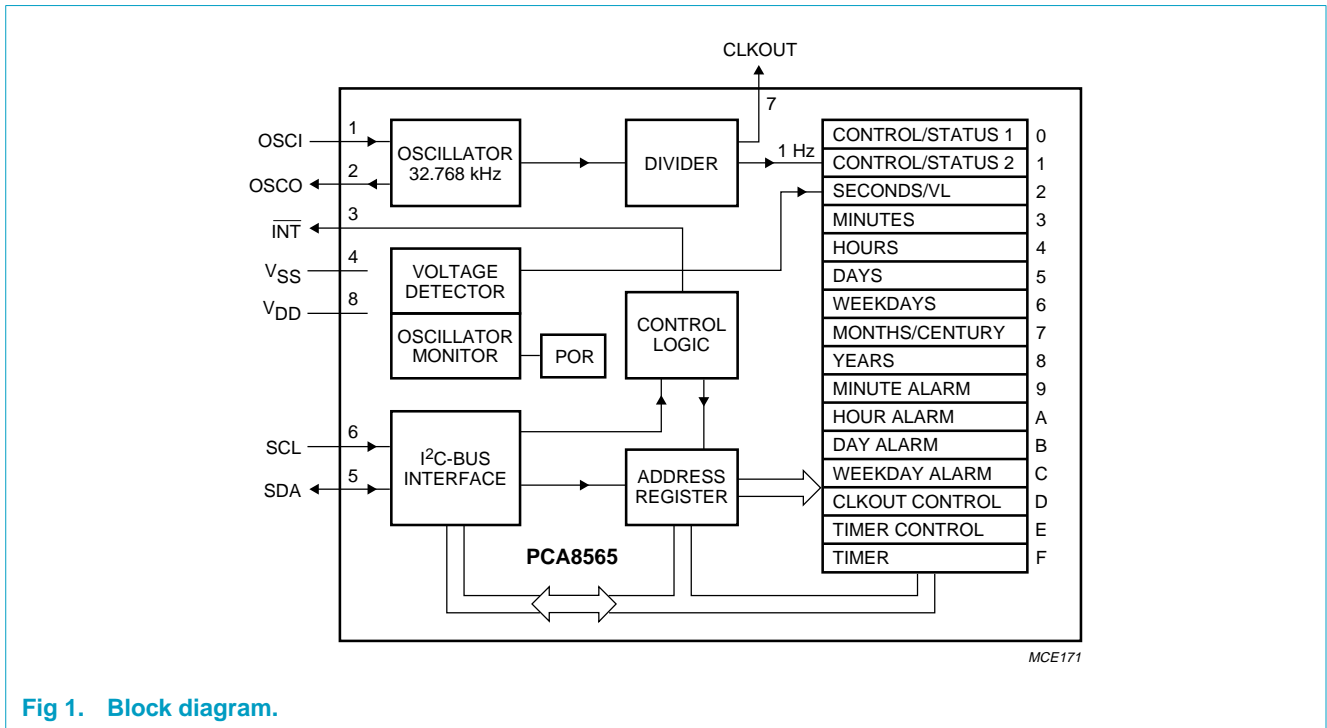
CLKOUT

7

OSCI 1

OSCO 2

OSCILLATOR 32.768 kHz

DIVIDER

1 Hz

$\overline{INT}$ 3

$V_{SS}$ 4

$V_{DD}$ 8

VOLTAGE DETECTOR

OSCILLATOR MONITOR

POR

CONTROL LOGIC

SCL 6

SDA 5

$I^2C$-BUS INTERFACE

ADDRESS REGISTER

PCA8565

| CONTROL/STATUS 1 | 0 |
|---|---|
| CONTROL/STATUS 2 | 1 |
| SECONDS/VL | 2 |
| MINUTES | 3 |
| HOURS | 4 |
| DAYS | 5 |
| WEEKDAYS | 6 |
| MONTHS/CENTURY | 7 |
| YEARS | 8 |
| MINUTE ALARM | 9 |
| HOUR ALARM | A |
| DAY ALARM | B |
| WEEKDAY ALARM | C |
| CLKOUT CONTROL | D |
| TIMER CONTROL | E |
| TIMER | F |

MCE171

Fig 1. Block diagram.